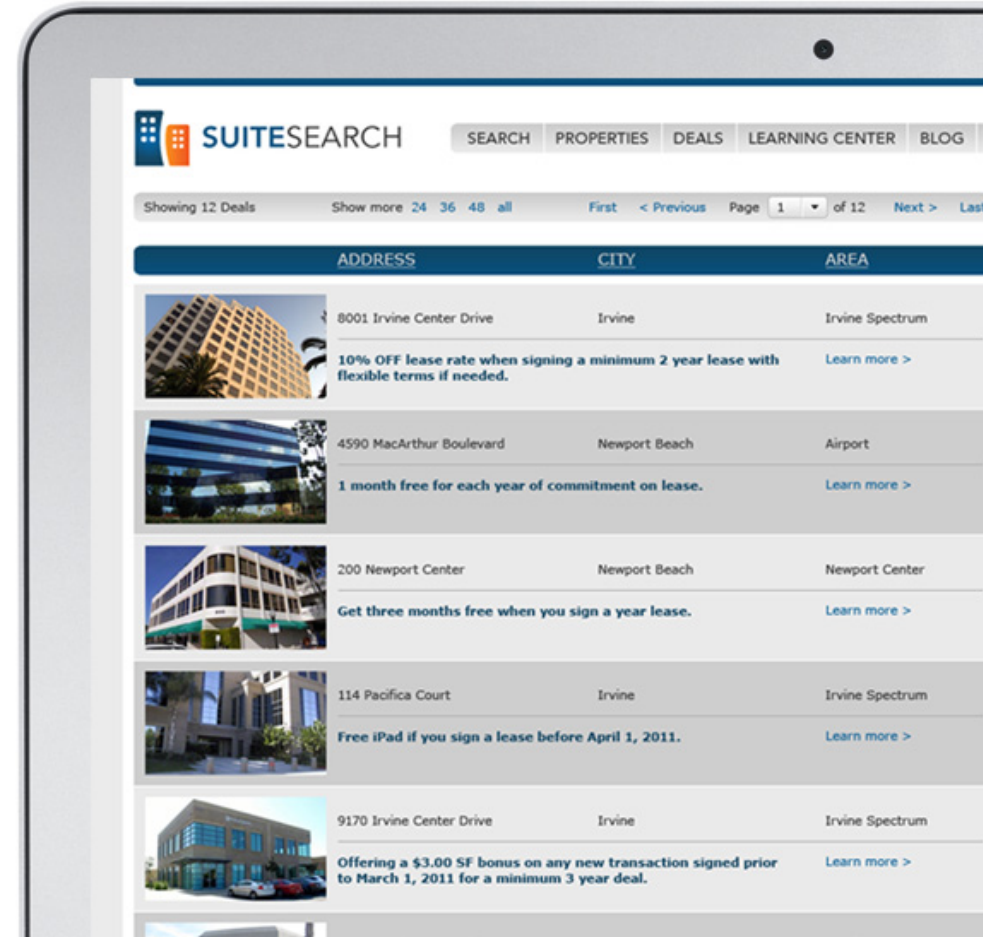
SUITESEARCH

SEARCH PROPERTIES DEALS LEARNING CENTER BLOG

Showing 12 Deals Show more 24 36 48 all First < Previous Page 1 of 12 Next > Last

| ADDRESS | CITY | AREA |
|---|---|---|
| 8001 Irvine Center Drive | Irvine | Irvine Spectrum |
| 10% OFF lease rate when signing a minimum 2 year lease with flexible terms if needed. | | Learn more > |
| 4590 MacArthur Boulevard | Newport Beach | Airport |
| 1 month free for each year of commitment on lease. | | Learn more > |
| 200 Newport Center | Newport Beach | Newport Center |
| Get three months free when you sign a year lease. | | Learn more > |
| 114 Pacifica Court | Irvine | Irvine Spectrum |
| Free iPad if you sign a lease before April 1, 2011. | | Learn more > |
| 9170 Irvine Center Drive | Irvine | Irvine Spectrum |
| Offering a \$3.00 SF bonus on any new transaction signed prior to March 1, 2011 for a minimum 3 year deal. | | Learn more > |